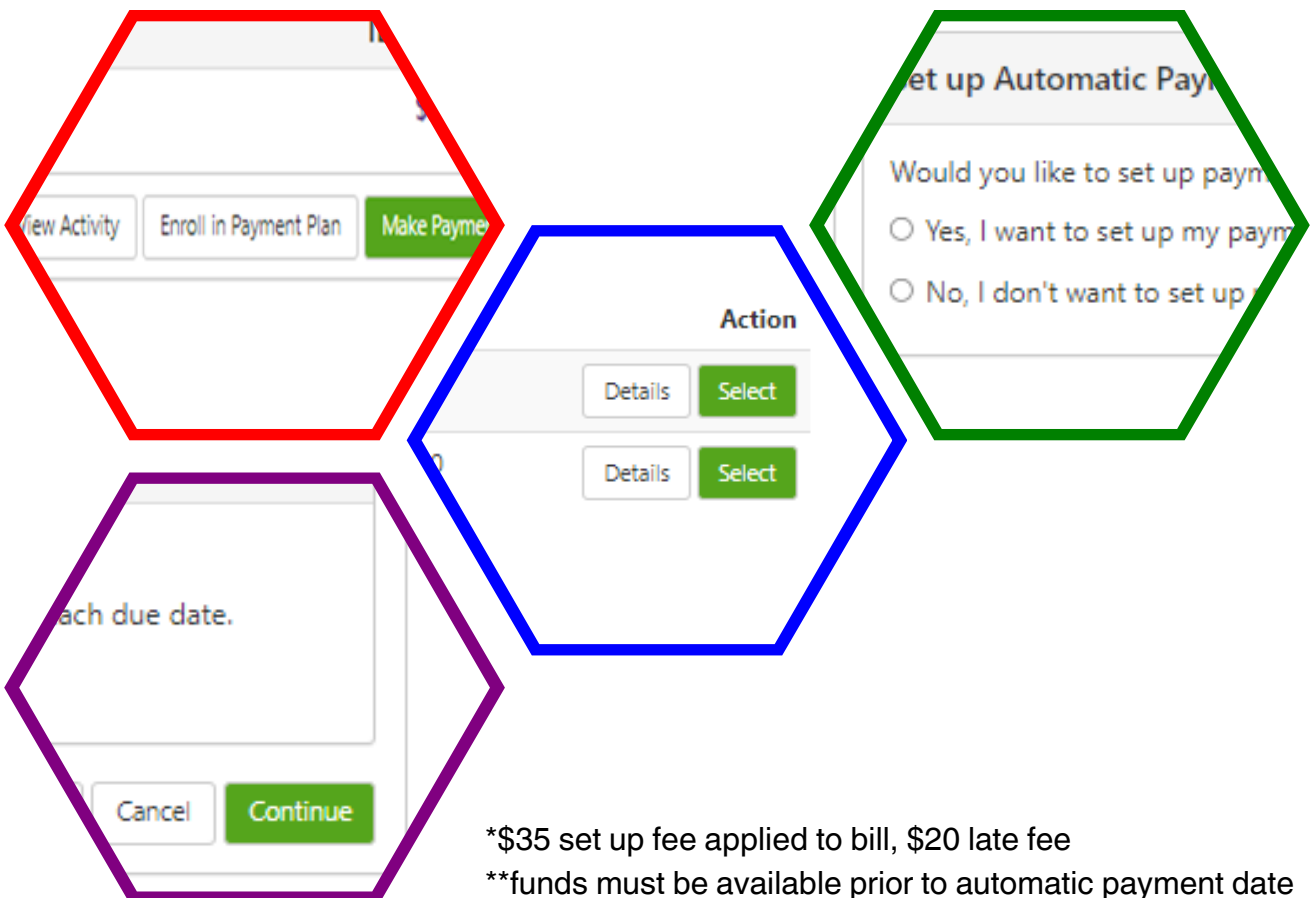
View Activity

Enroll in Payment Plan

Make Payme

Action

Details

Select

Details

Select

et up Automatic Payn

Would you like to set up paym

Yes, I want to set up my paym

No, I don't want to set up

ach due date.

Cancel

Continue

*$35 set up fee applied to bill, $20 late fee

**funds must be available prior to automatic payment date